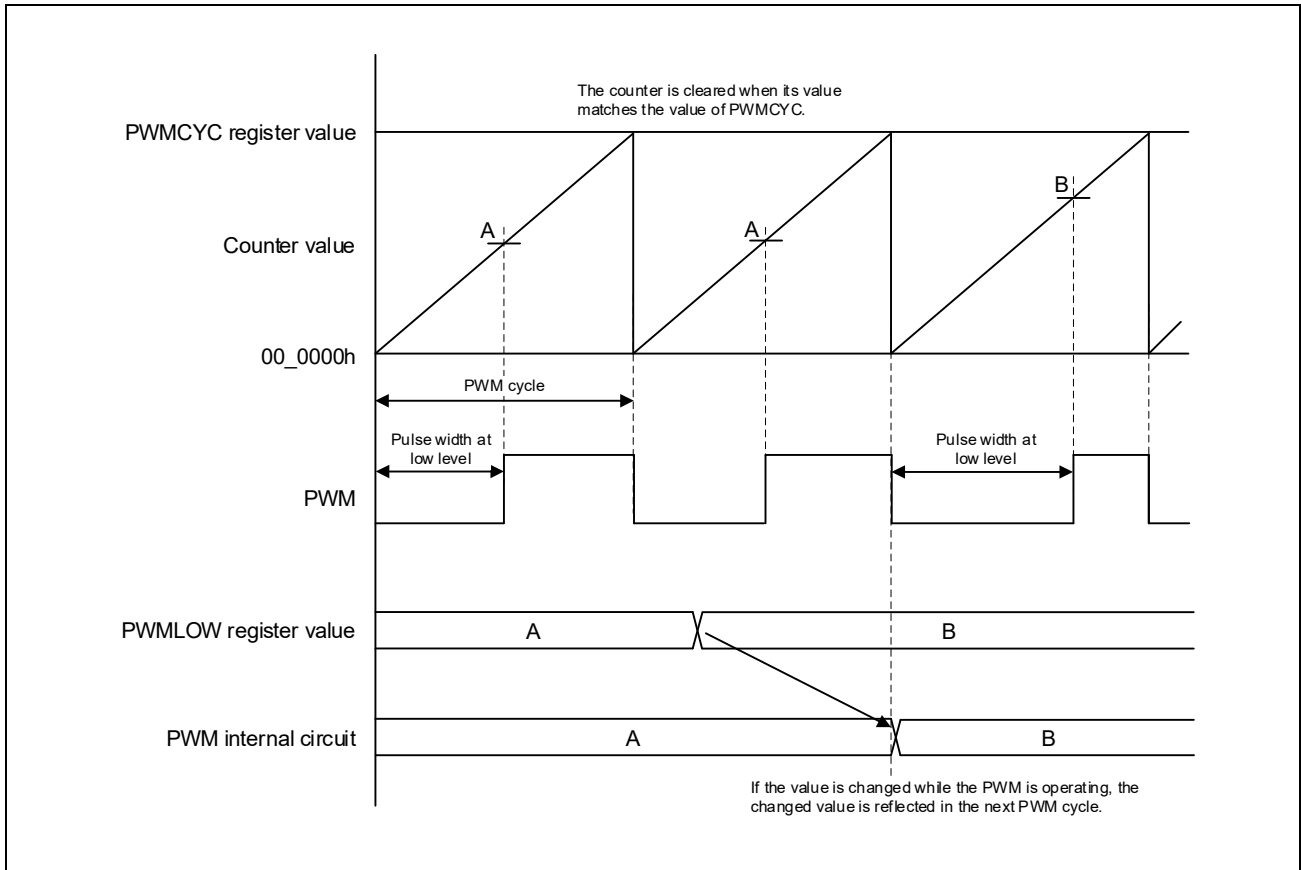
The counter is cleared when its value matches the value of PWMCYC.

PWMCYC register value

Counter value

00_0000h

A

A

B

PWM cycle

Pulse width at low level

Pulse width at low level

PWM

PWMLOW register value

A

B

PWM internal circuit

A

B

If the value is changed while the PWM is operating, the changed value is reflected in the next PWM cycle.